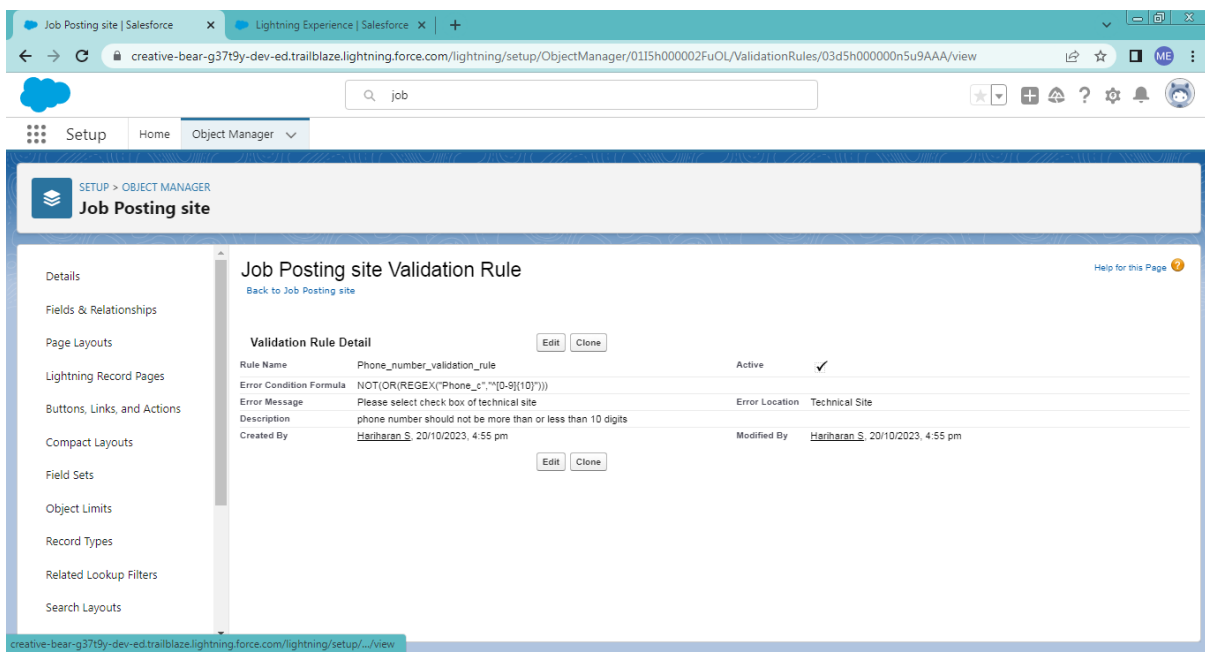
Job Posting site | Salesforce ×
Lightning Experience | Salesforce ×
+

creative-bear-g37t9y-dev-ed.trailblaze.lightning.force.com/lightning/setup/ObjectManager/01I5h000002FuOL/ValidationRules/03d5h000000n5u9AAA/view

ME

job

Setup
Home
Object Manager

SETUP > OBJECT MANAGER
Job Posting site

Details
Fields & Relationships
Page Layouts
Lightning Record Pages
Buttons, Links, and Actions
Compact Layouts
Field Sets
Object Limits
Record Types
Related Lookup Filters
Search Layouts

Job Posting site Validation Rule
Back to Job Posting site

Help for this Page

Validation Rule Detail
Edit Clone

| | | | |
|---|---|---|---|
| Rule Name | Phone_number_validation_rule | Active | ✓ |
| Error Condition Formula | NOT(OR(REGEX("Phone_c","^[0-9]{10}"))) | | |
| Error Message | Please select check box of technical site | Error Location | Technical Site |
| Description | phone number should not be more than or less than 10 digits | | |
| Created By | Hariharan S, 20/10/2023, 4:55 pm | Modified By | Hariharan S, 20/10/2023, 4:55 pm |

Edit Clone

creative-bear-g37t9y-dev-ed.trailblaze.lightning.force.com/lightning/setup/.../view